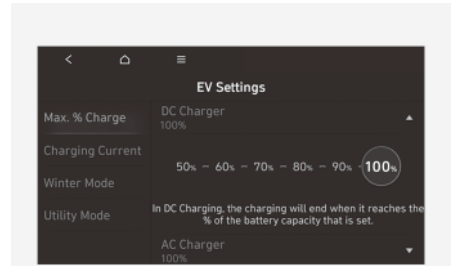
EV Settings

Max. % Charge

Charging Current

Winter Mode

Utility Mode

DC Charger
100%

50% – 60% – 70% – 80% – 90% – 100%

In DC Charging, the charging will end when it reaches the % of the battery capacity that is set.

AC Charger
100%